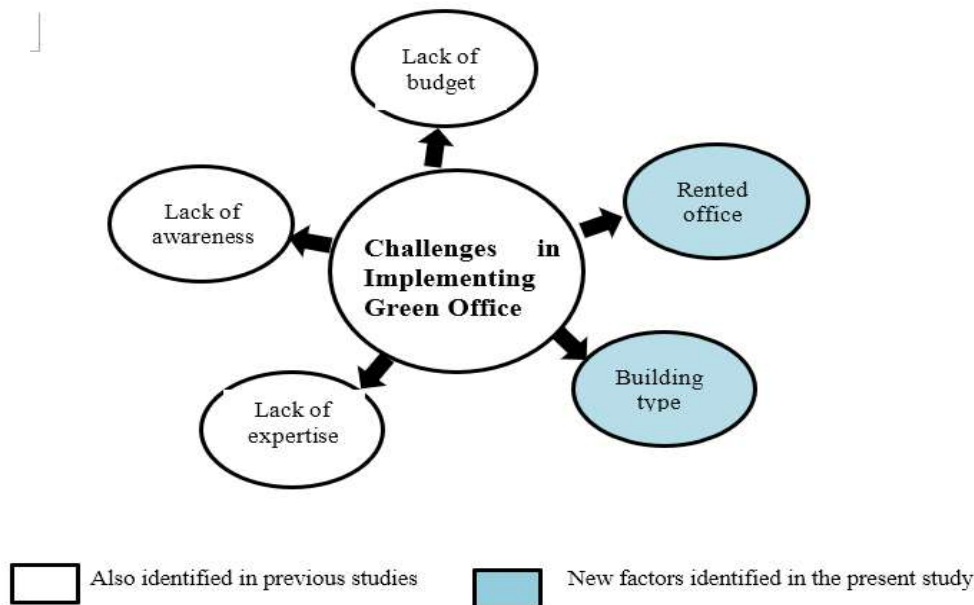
Lack of budget

Lack of awareness

Challenges in Implementing Green Office

Rented office

Building type

Lack of expertise

Also identified in previous studies

New factors identified in the present study